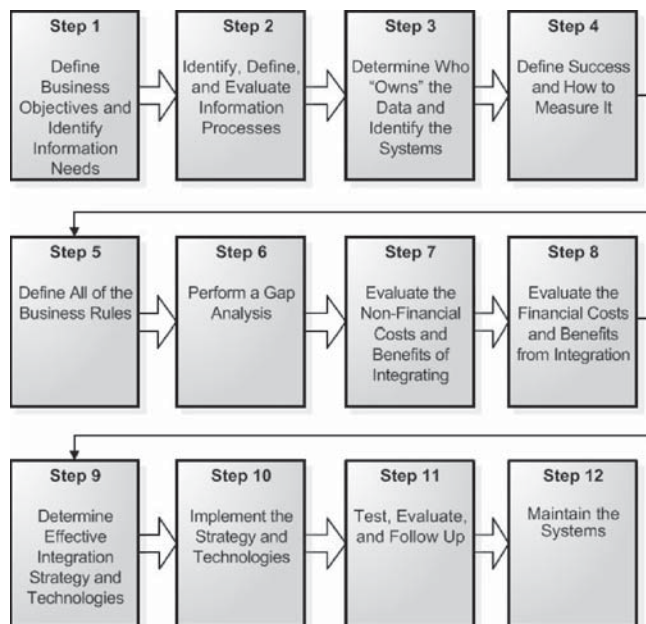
Step 1
Define Business Objectives and Identify Information Needs

Step 2
Identify, Define, and Evaluate Information Processes

Step 3
Determine Who "Owns" the Data and Identify the Systems

Step 4
Define Success and How to Measure It

Step 5
Define All of the Business Rules

Step 6
Perform a Gap Analysis

Step 7
Evaluate the Non-Financial Costs and Benefits of Integrating

Step 8
Evaluate the Financial Costs and Benefits from Integration

Step 9
Determine Effective Integration Strategy and Technologies

Step 10
Implement the Strategy and Technologies

Step 11
Test, Evaluate, and Follow Up

Step 12
Maintain the Systems